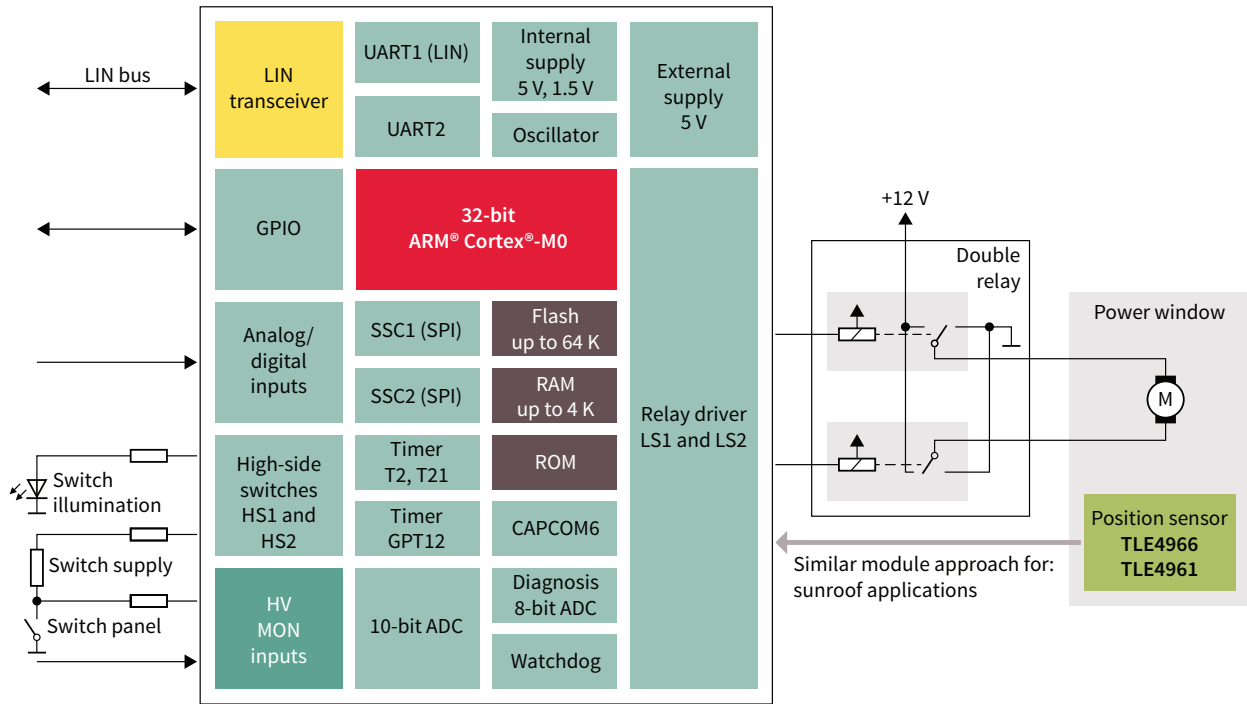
LIN bus

LIN transceiver

UART1 (LIN)

UART2

Internal supply 5 V, 1.5 V

Oscillator

External supply 5 V

GPIO

32-bit ARM® Cortex®-M0

Analog/ digital inputs

SSC1 (SPI)

SSC2 (SPI)

Flash up to 64 K

RAM up to 4 K

Relay driver LS1 and LS2

Switch illumination

High-side switches HS1 and HS2

Timer T2, T21

Timer GPT12

ROM

CAPCOM6

Switch supply

Switch panel

HV MON inputs

10-bit ADC

Diagnosis 8-bit ADC

Watchdog

+12 V

Double relay

Power window

M

Position sensor
TLE4966
TLE4961

Similar module approach for: sunroof applications